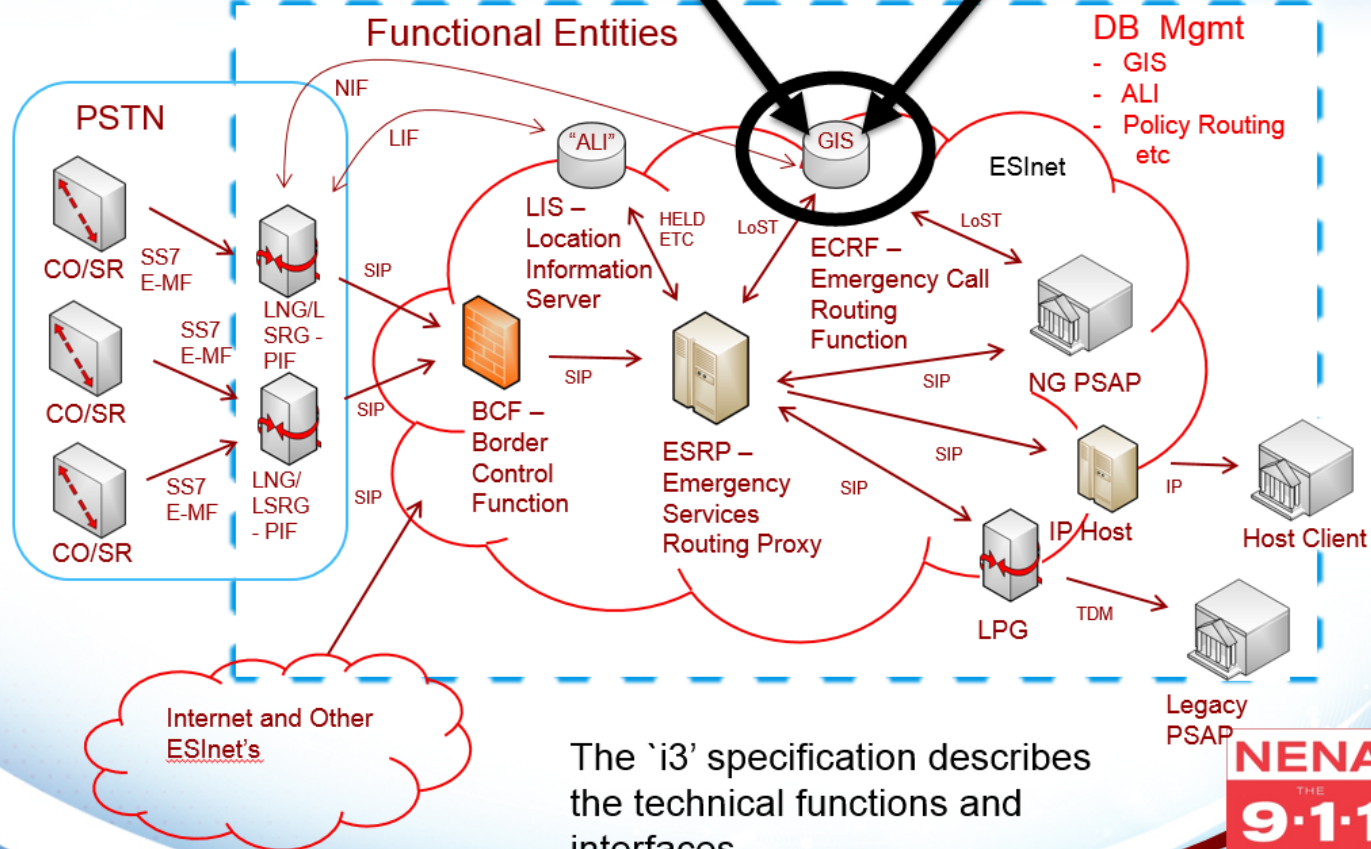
Functional Entities

DB Mgmt
- GIS
- ALI
- Policy Routing etc

PSTN

NIF

LIF

"ALI"

GIS

ESInet

CO/SR

SS7
E-MF

LNG/L SRG - PIF

CO/SR

SS7
E-MF

CO/SR

SS7
E-MF

LNG/ LSRG - PIF

SIP

SIP

SIP

LIS – Location Information Server

HELD
ETC

LoST

ECRF – Emergency Call Routing Function

LoST

NG PSAP

BCF – Border Control Function

SIP

ESRP – Emergency Services Routing Proxy

SIP

SIP

SIP

IP Host

IP

Host Client

LPG

TDM

Legacy PSAP

Internet and Other ESInet's

The `i3' specification describes the technical functions and interfaces

NENA
THE
9·1·1